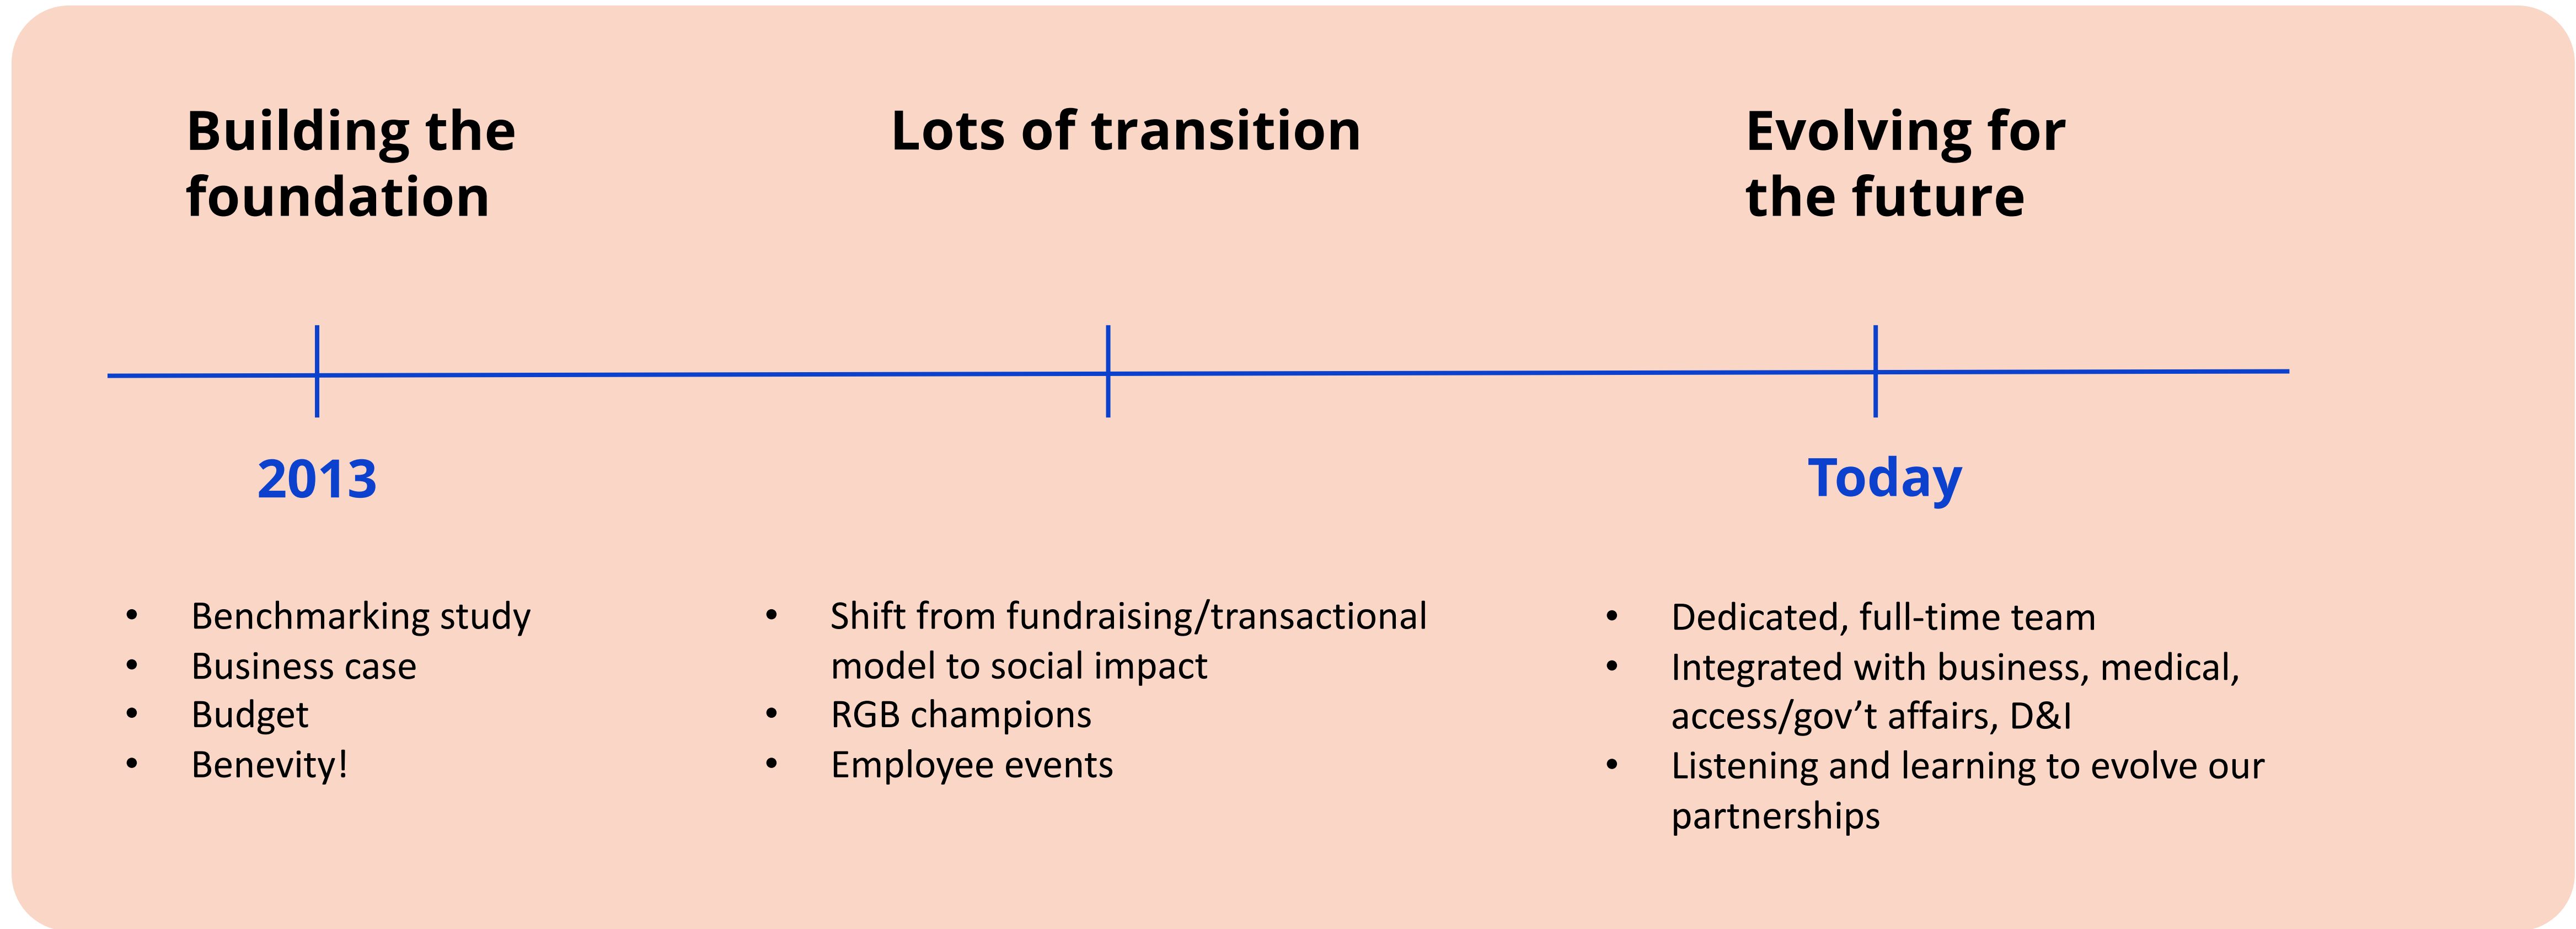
Building the foundation

Lots of transition

Evolving for the future

2013

Today

- Benchmarking study
- Business case
- Budget
- Benevity!

- Shift from fundraising/transactional model to social impact
- RGB champions
- Employee events

- Dedicated, full-time team
- Integrated with business, medical, access/gov’t affairs, D&I
- Listening and learning to evolve our partnerships